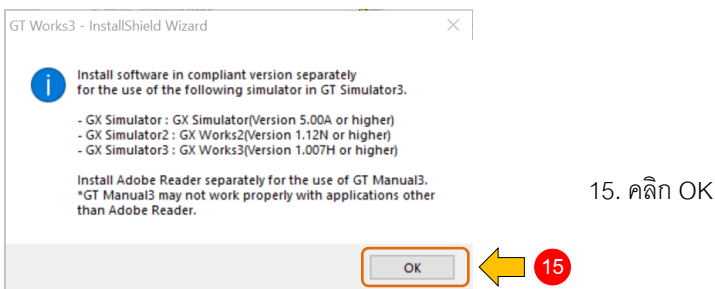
GT Works3 - InstallShield Wizard

Install software in compliant version separately for the use of the following simulator in GT Simulator3.

- GX Simulator : GX Simulator(Version 5.00A or higher)
- GX Simulator2 : GX Works2(Version 1.12N or higher)
- GX Simulator3 : GX Works3(Version 1.007H or higher)

Install Adobe Reader separately for the use of GT Manual3.
*GT Manual3 may not work properly with applications other than Adobe Reader.

OK

15

15. คลิก OK